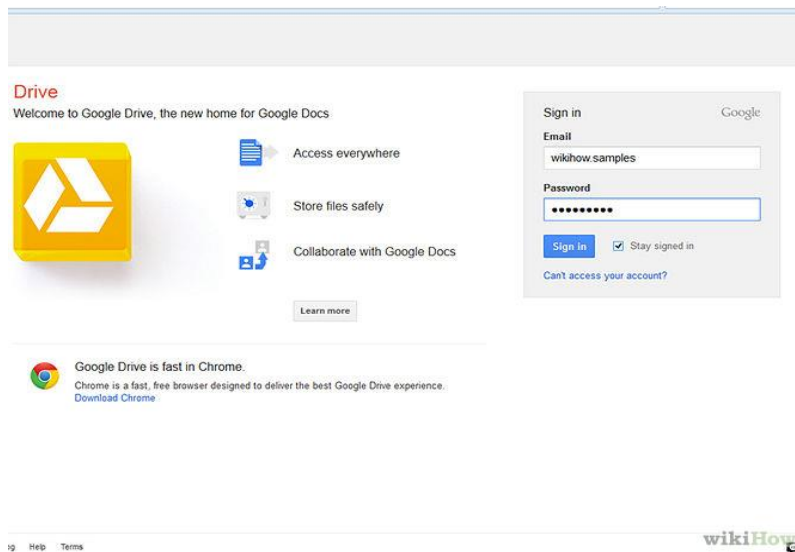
Drive

Welcome to Google Drive, the new home for Google Docs

Access everywhere

Store files safely

Collaborate with Google Docs

Learn more

Sign in

Google

Email

wikihow.samples

Password

•••••••••

Sign in

Stay signed in

Can't access your account?

Google Drive is fast in Chrome.

Chrome is a fast, free browser designed to deliver the best Google Drive experience.

Download Chrome

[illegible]g Help Terms

wikiHow